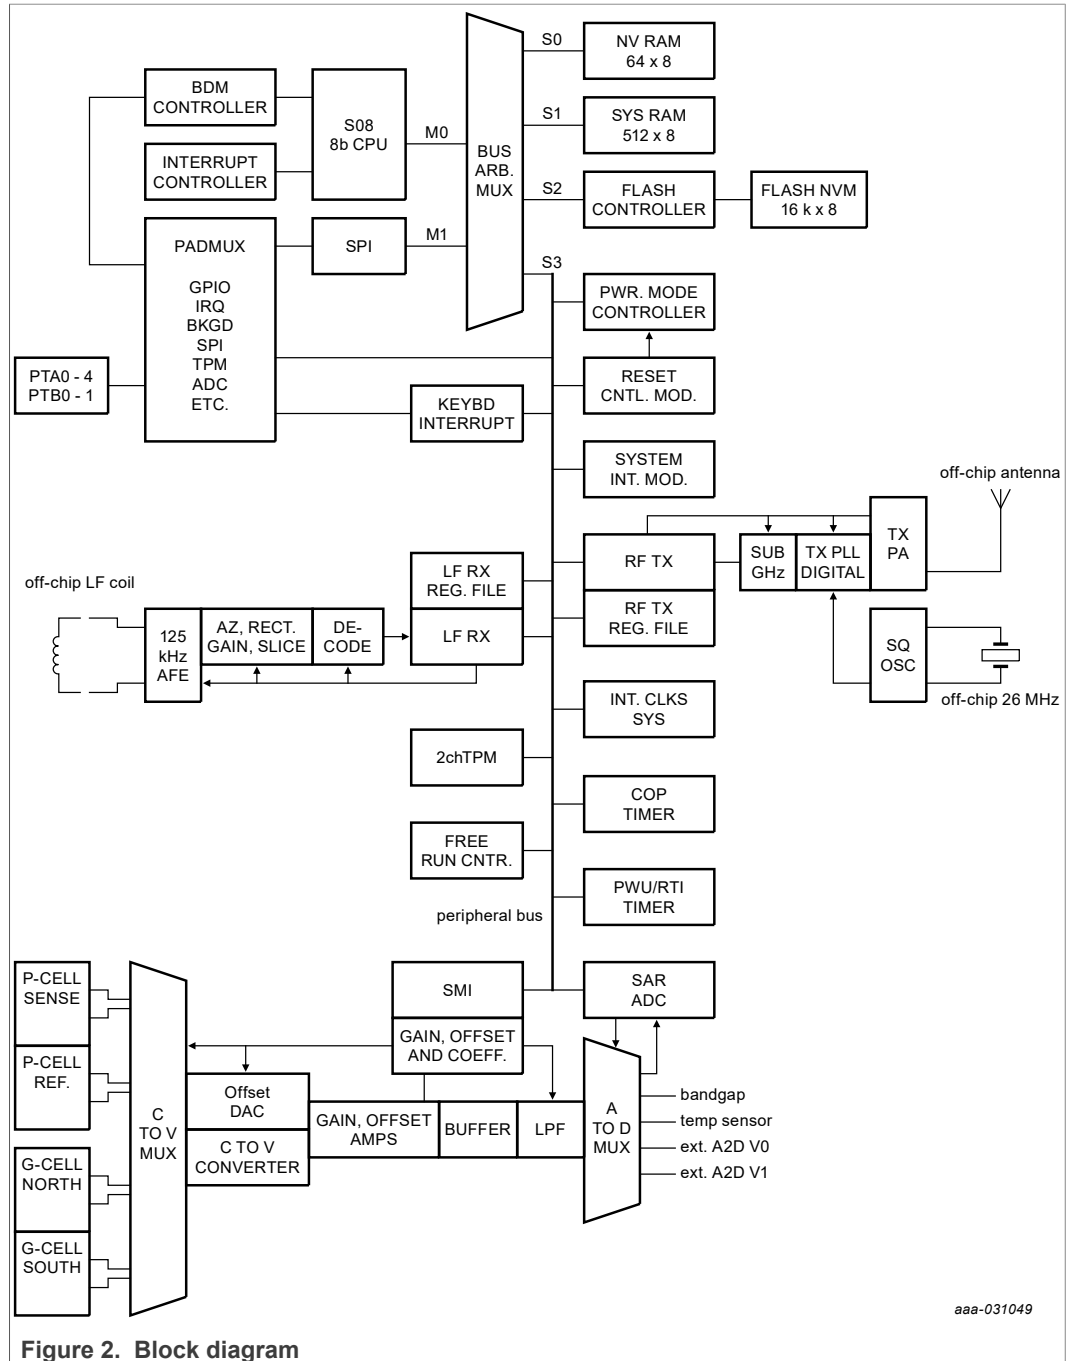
BDM CONTROLLER

INTERRUPT CONTROLLER

S08 8b CPU

M0

BUS ARB. MUX

S0

NV RAM 64 x 8

S1

SYS RAM 512 x 8

S2

FLASH CONTROLLER

FLASH NVM 16 k x 8

PADMUX

GPIO IRQ BKGD SPI TPM ADC ETC.

SPI

M1

S3

PWR. MODE CONTROLLER

PTA0 - 4 PTB0 - 1

RESET CNTL. MOD.

KEYBD INTERRUPT

SYSTEM INT. MOD.

off-chip antenna

off-chip LF coil

LF RX REG. FILE

RF TX

SUB GHz

TX PLL DIGITAL

TX PA

125 kHz AFE

AZ, RECT. GAIN, SLICE

DE-CODE

LF RX

RF TX REG. FILE

SQ OSC

off-chip 26 MHz

INT. CLKS SYS

2chTPM

COP TIMER

FREE RUN CNTR.

PWU/RTI TIMER

peripheral bus

P-CELL SENSE

SMI

SAR ADC

P-CELL REF.

GAIN, OFFSET AND COEFF.

C TO V MUX

Offset DAC

GAIN, OFFSET AMPS

BUFFER

LPF

A TO D MUX

bandgap

temp sensor

ext. A2D V0

ext. A2D V1

C TO V CONVERTER

G-CELL NORTH

G-CELL SOUTH

aaa-031049

Figure 2. Block diagram